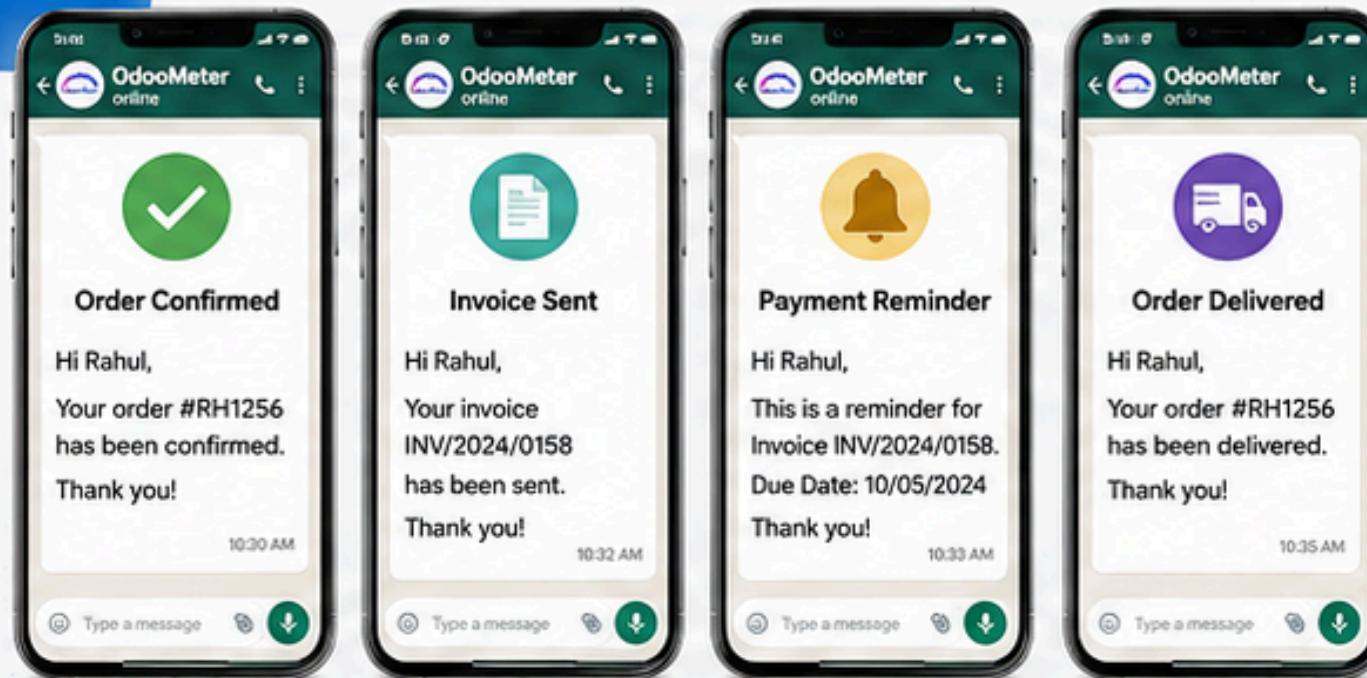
OdooMeter
online

Order Confirmed

Hi Rahul,

Your order #RH1256 has been confirmed.

Thank you!

10:30 AM

Type a message

OdooMeter
online

Invoice Sent

Hi Rahul,

Your invoice INV/2024/0158 has been sent.

Thank you!

10:32 AM

Type a message

OdooMeter
online

Payment Reminder

Hi Rahul,

This is a reminder for Invoice INV/2024/0158.

Due Date: 10/05/2024

Thank you!

10:33 AM

Type a message

OdooMeter
online

Order Delivered

Hi Rahul,

Your order #RH1256 has been delivered.

Thank you!

10:35 AM

Type a message